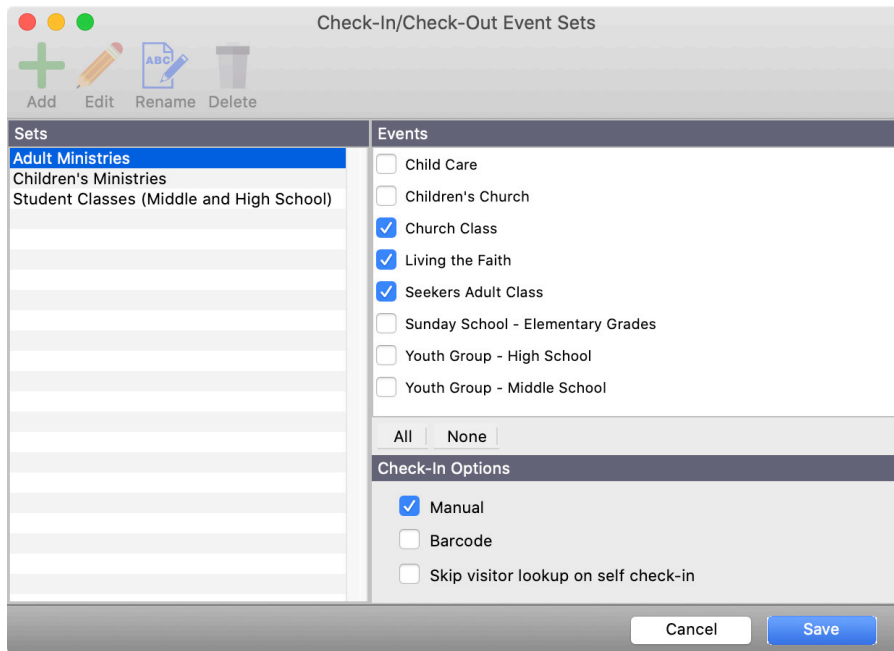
Check-In/Check-Out Event Sets

ABC

Add Edit Rename Delete

Sets

Adult Ministries
Children's Ministries
Student Classes (Middle and High School)

Events

Child Care
Children's Church
Church Class
Living the Faith
Seekers Adult Class
Sunday School - Elementary Grades
Youth Group - High School
Youth Group - Middle School

All None

Check-In Options

Manual
Barcode
Skip visitor lookup on self check-in

Cancel Save